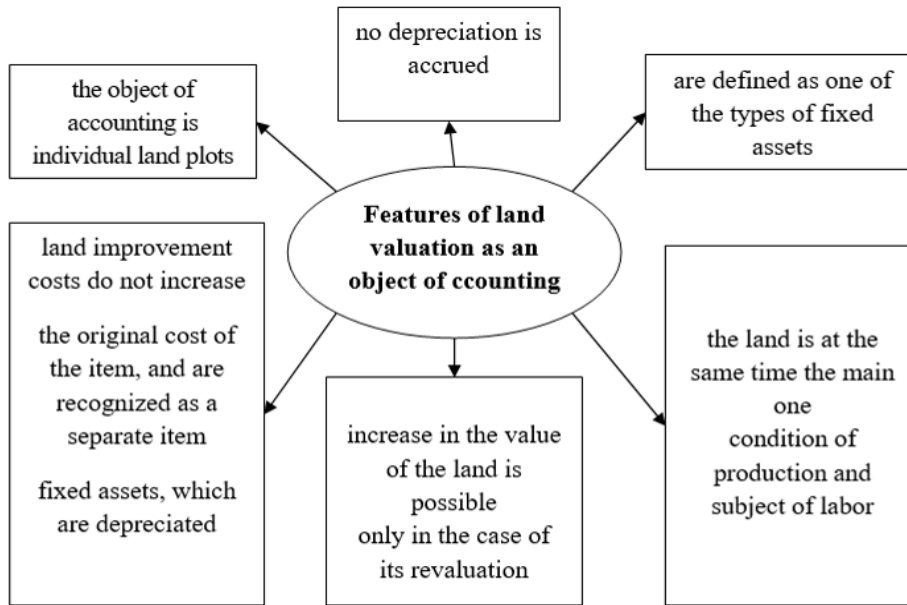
Features of land valuation as an object of ccounting

the object of accounting is individual land plots

no depreciation is accrued

are defined as one of the types of fixed assets

land improvement costs do not increase

the original cost of the item, and are recognized as a separate item

fixed assets, which are depreciated

increase in the value of the land is possible only in the case of its revaluation

the land is at the same time the main one condition of production and subject of labor